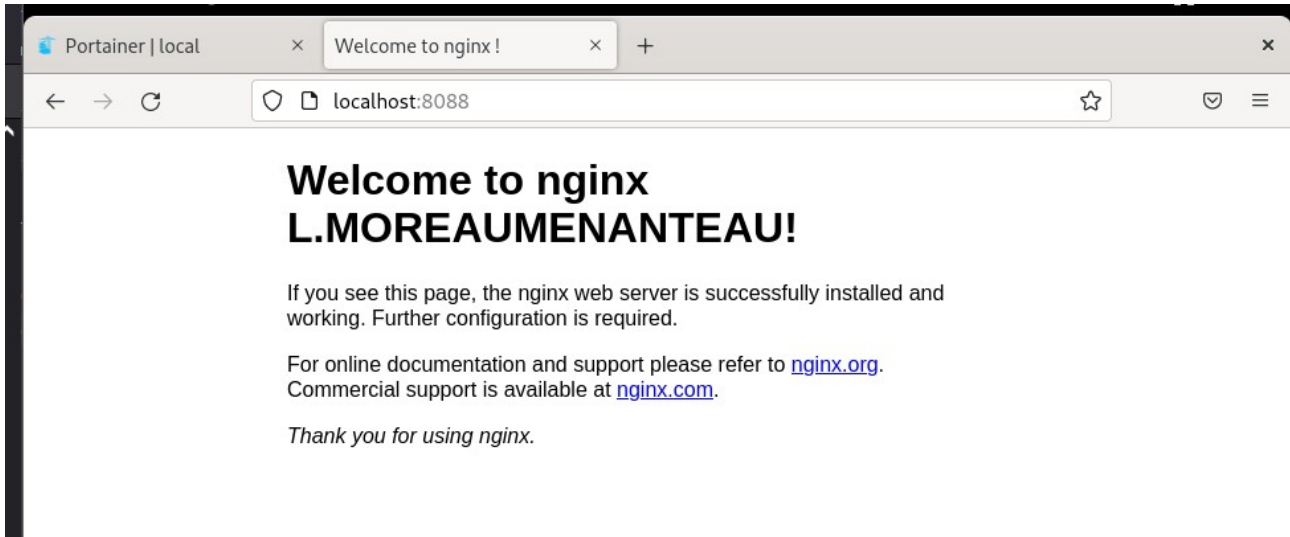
Portainer | local ×
Welcome to nginx ! ×
+
×

localhost:8088

Welcome to nginx L.MOREAUMENANTEAU!

If you see this page, the nginx web server is successfully installed and working. Further configuration is required.

For online documentation and support please refer to nginx.org.
Commercial support is available at nginx.com.

*Thank you for using nginx.*